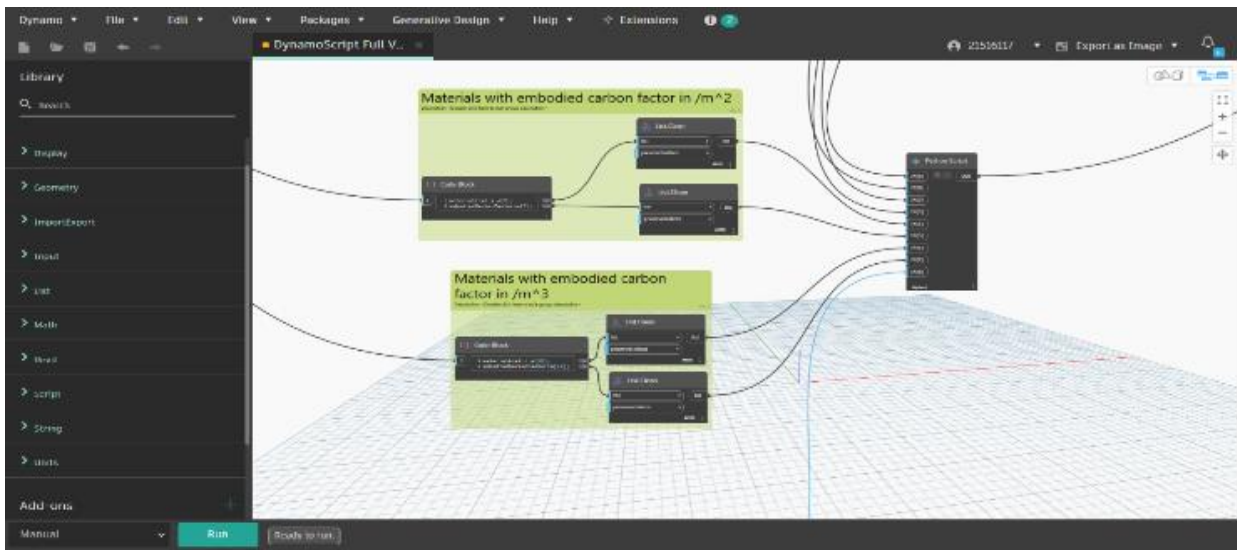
Dynamo ▾ File ▾ Edit ▾ View ▾ Packages ▾ Generative Design ▾ Help ▾ Extensions

DynamoScript Full V...

21516117 ▾ Export as Image ▾

Library

Search

> Display

> Geometry

> ImportExport

> Input

> List

> Math

> Revit

> Script

> String

> Units

Add-ons

Materials with embodied carbon factor in /m^2

Code Block

List.Clean

List.Clean

Materials with embodied carbon factor in /m^3

Code Block

List.Clean

List.Clean

Python Script

Manual

Run

Ready to run.